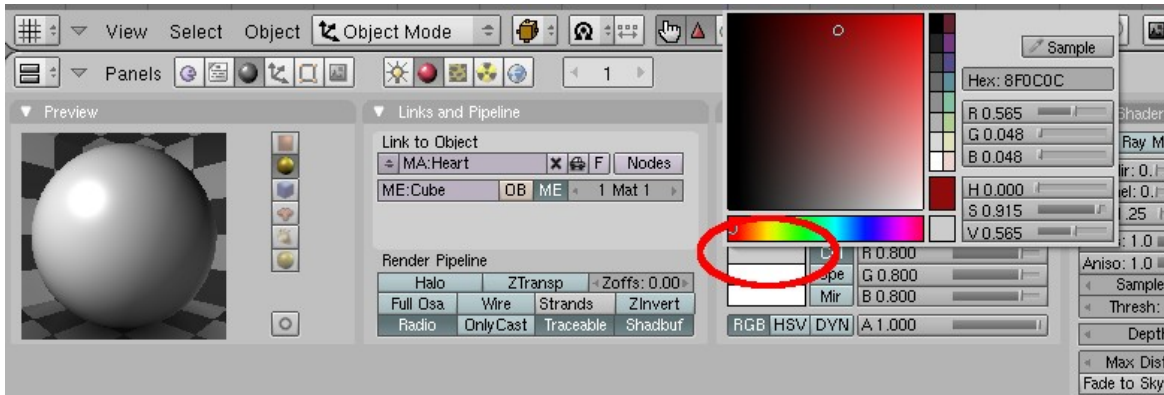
View Select Object Object Mode

Panels 1

Preview

Links and Pipeline

Link to Object
MA:Heart F Nodes
ME:Cube OB ME 1 Mat 1

Render Pipeline
Halo ZTransp Zoffs: 0.00
Full Osa Wire Strands ZInvert
Radio OnlyCast Traceable Shadbuf

Sample
Hex: 8F0C0C
R 0.565
G 0.048
B 0.048
H 0.000
S 0.915
V 0.565

Col R 0.800
Spe G 0.800
Mir B 0.800
RGB HSV DYN A 1.000

Shader
Ray M
ir: 0.
el: 0.
.25
: 1.0
Aniso: 1.0
Sample
Thresh:
Depth
Max Dist
Fade to Sky